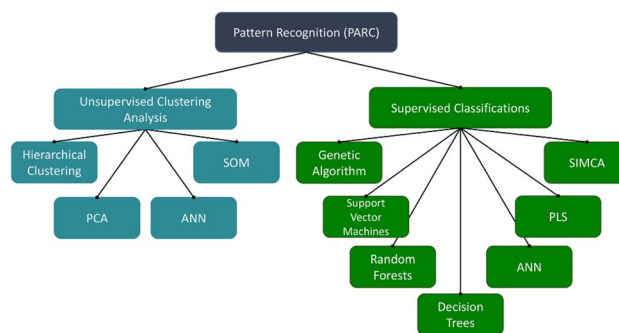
Pattern Recognition (PARC)

Unsupervised Clustering Analysis

Hierarchical Clustering

SOM

PCA

ANN

Supervised Classifications

Genetic Algorithm

SIMCA

Support Vector Machines

PLS

Random Forests

ANN

Decision Trees